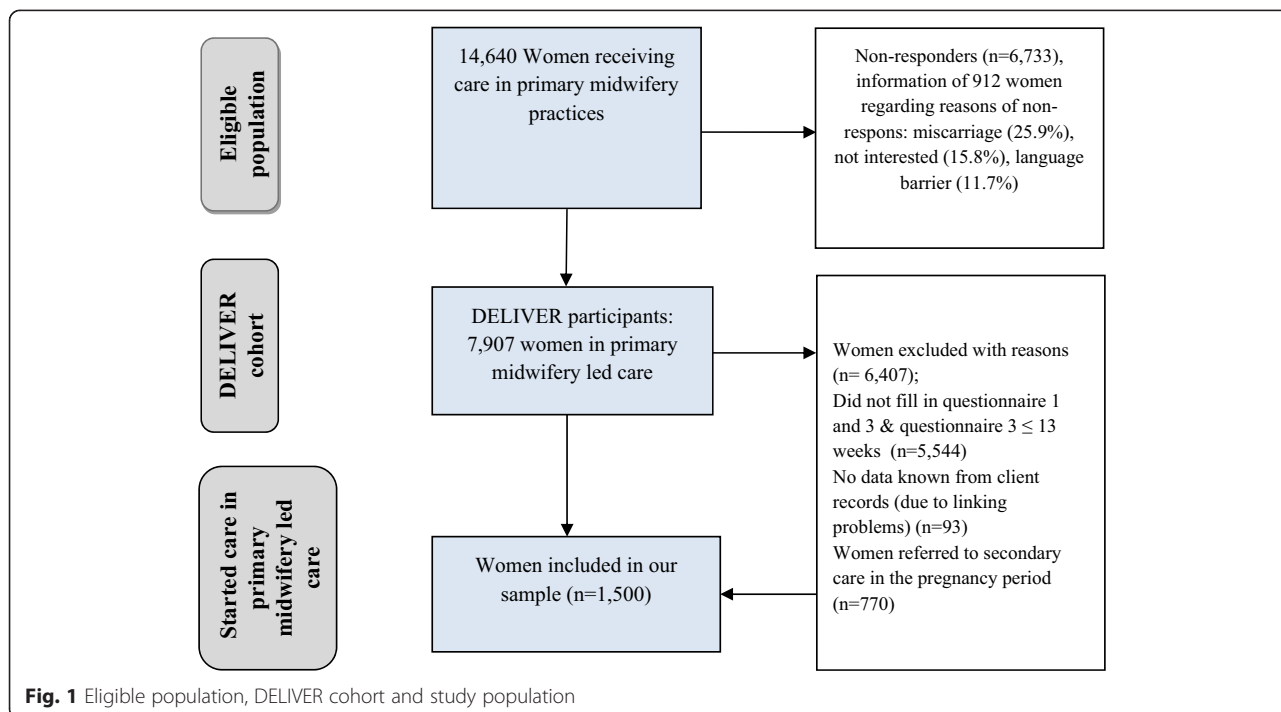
Eligible population

14,640 Women receiving care in primary midwifery practices

Non-responders (n=6,733), information of 912 women regarding reasons of non-respons: miscarriage (25.9%), not interested (15.8%), language barrier (11.7%)

DELIVER cohort

DELIVER participants: 7,907 women in primary midwifery led care

Women excluded with reasons (n= 6,407);
Did not fill in questionnaire 1 and 3 & questionnaire 3 $\leq$ 13 weeks (n=5,544)
No data known from client records (due to linking problems) (n=93)
Women referred to secondary care in the pregnancy period (n=770)

Started care in primary midwifery led care

Women included in our sample (n=1,500)

Fig. 1 Eligible population, DELIVER cohort and study population